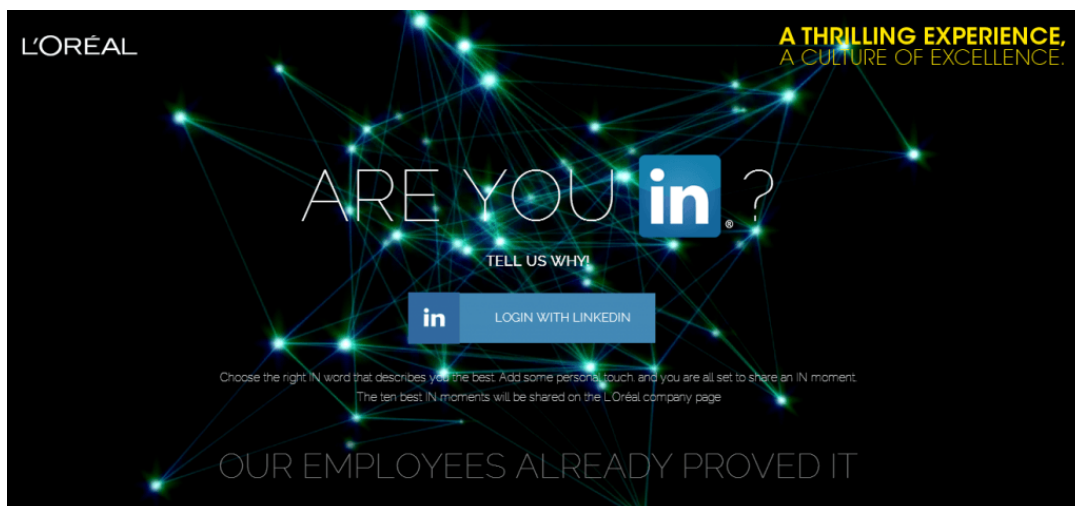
L'ORÉAL

A THRILLING EXPERIENCE,
A CULTURE OF EXCELLENCE.

ARE YOU in ?

TELL US WHY!

in LOGIN WITH LINKEDIN

Choose the right IN word that describes you the best. Add some personal touch, and you are all set to share an IN moment.
The ten best IN moments will be shared on the L'Oréal company page

OUR EMPLOYEES ALREADY PROVED IT